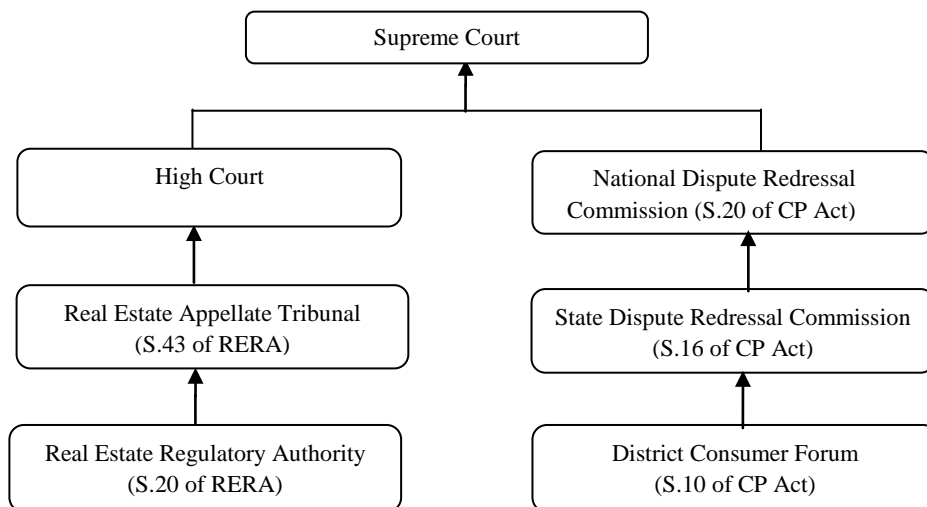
Supreme Court

High Court

Real Estate Appellate Tribunal (S.43 of RERA)

Real Estate Regulatory Authority (S.20 of RERA)

National Dispute Redressal Commission (S.20 of CP Act)

State Dispute Redressal Commission (S.16 of CP Act)

District Consumer Forum (S.10 of CP Act)